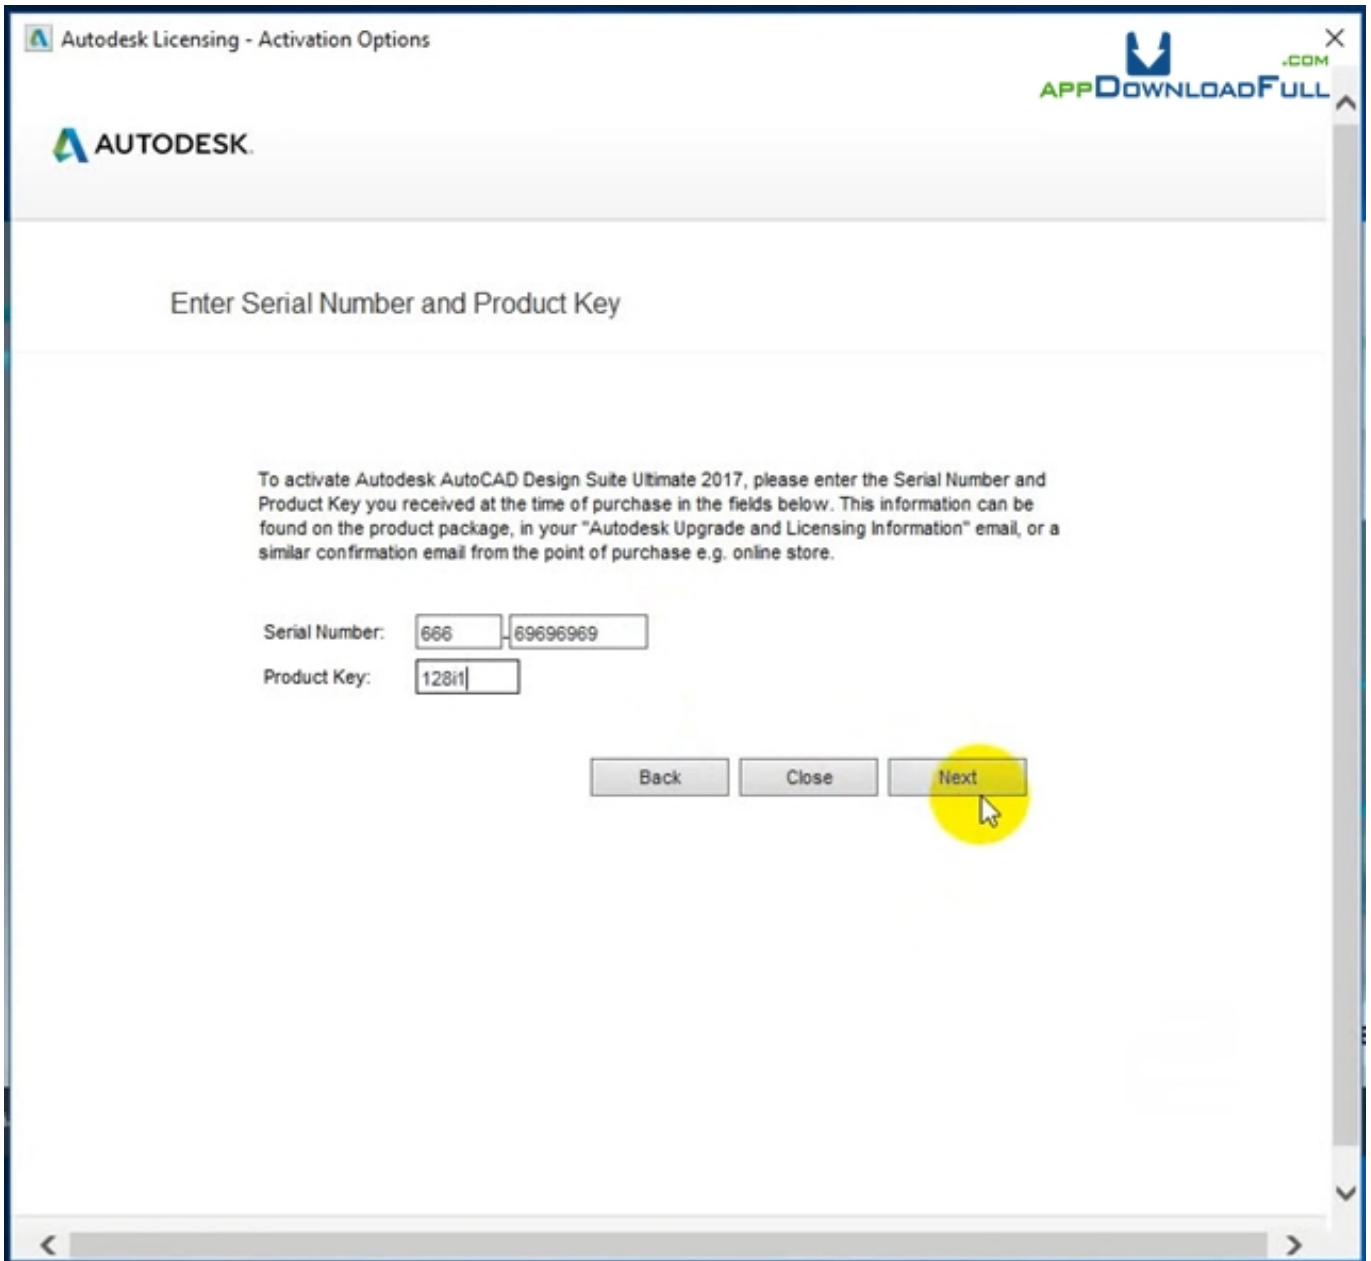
Autodesk Licensing - Activation Options

.COM
APPDOWNLOADFULL

AUTODESK.

Enter Serial Number and Product Key

To activate Autodesk AutoCAD Design Suite Ultimate 2017, please enter the Serial Number and Product Key you received at the time of purchase in the fields below. This information can be found on the product package, in your "Autodesk Upgrade and Licensing Information" email, or a similar confirmation email from the point of purchase e.g. online store.

Serial Number: 666 - 69696969
Product Key: 128i1

Back Close Next